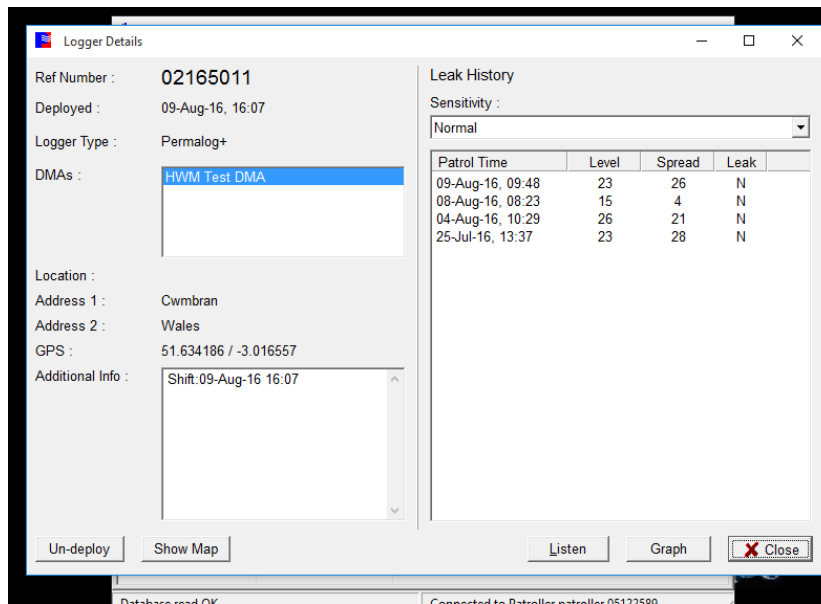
Logger Details

Ref Number : 02165011

Deployed : 09-Aug-16, 16:07

Logger Type : Permalog+

DMAs : HWM Test DMA

Location :

Address 1 : Cwmbran

Address 2 : Wales

GPS : 51.634186 / -3.016557

Additional Info : Shift:09-Aug-16 16:07

Leak History

Sensitivity :

Normal

| Patrol Time | Level | Spread | Leak |
|---|---|---|---|
| 09-Aug-16, 09:48 | 23 | 26 | N |
| 08-Aug-16, 08:23 | 15 | 4 | N |
| 04-Aug-16, 10:29 | 26 | 21 | N |
| 25-Jul-16, 13:37 | 23 | 28 | N |

Un-deploy Show Map Listen Graph Close

Database read OK

Connected to Patroller patroller 05122589